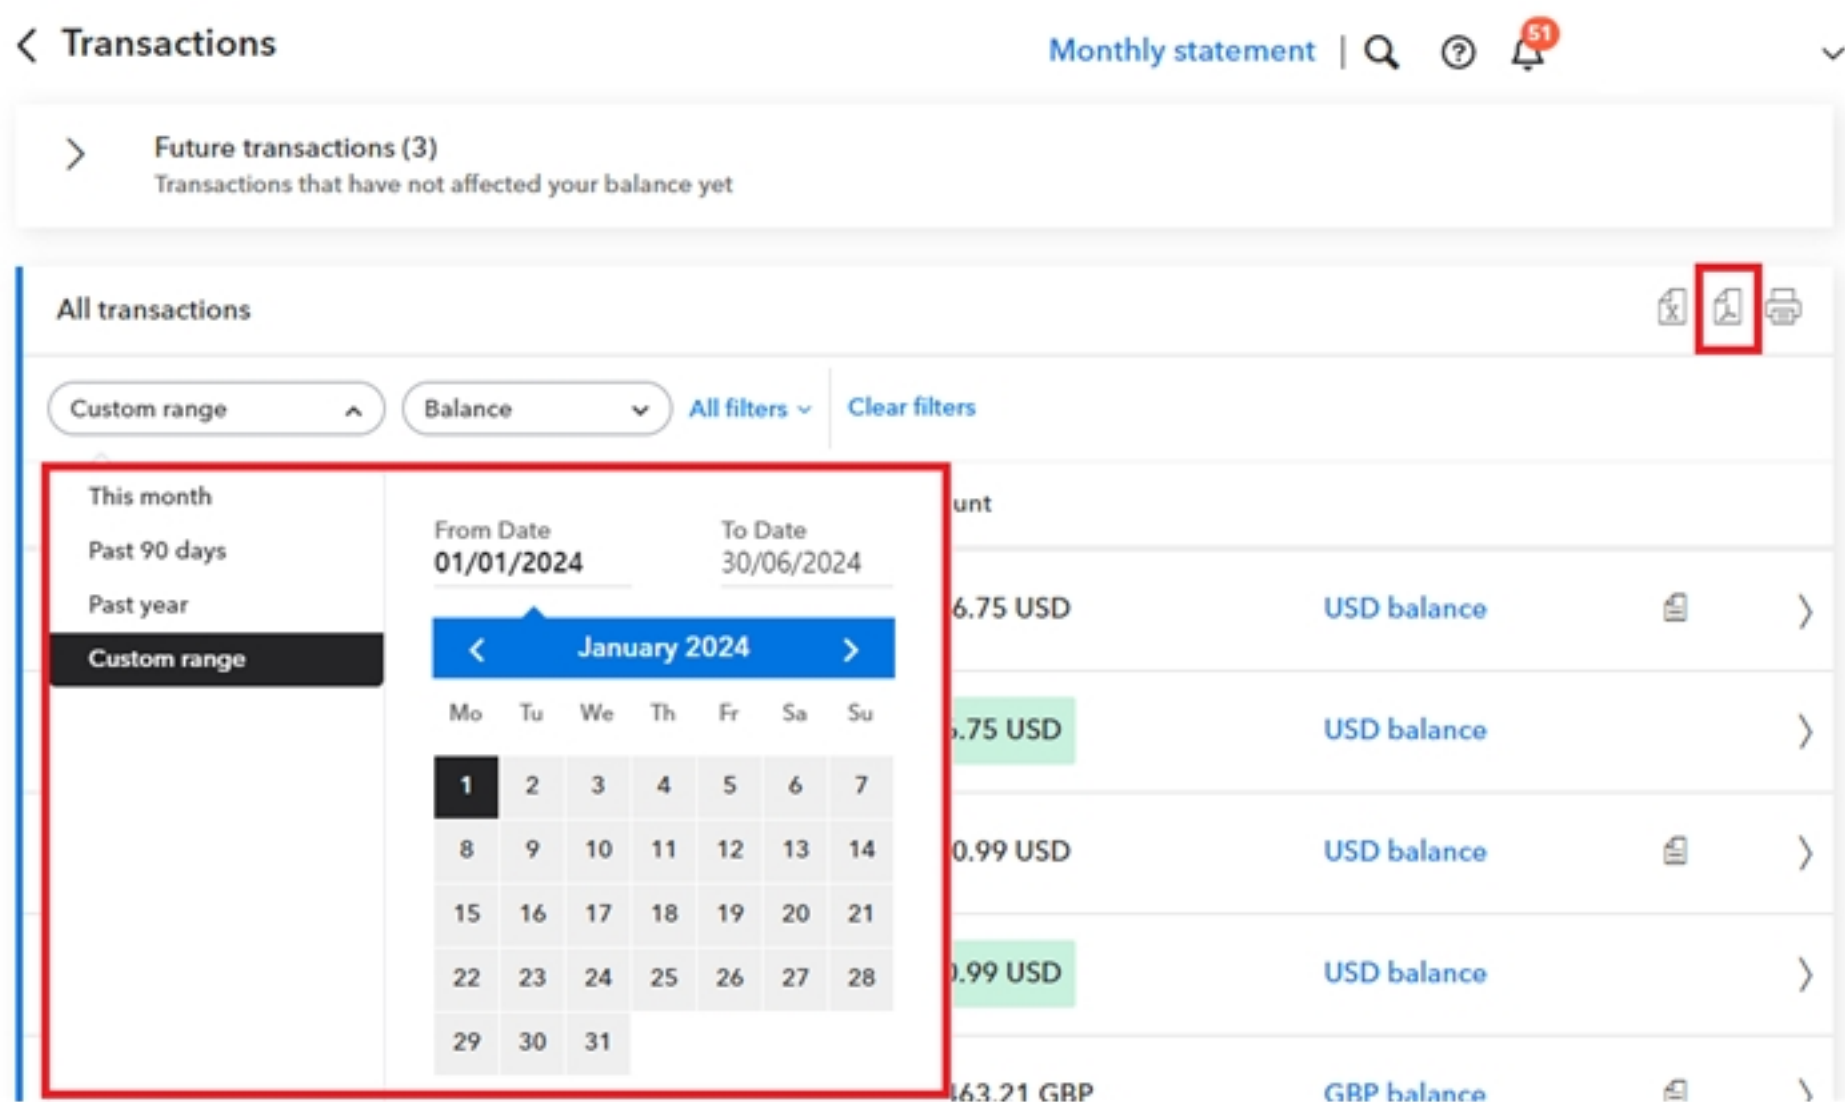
Transactions

Monthly statement | 51

Future transactions (3)
Transactions that have not affected your balance yet

All transactions

Custom range

Balance

All filters

Clear filters

This month
Past 90 days
Past year
Custom range

From Date
01/01/2024

To Date
30/06/2024

January 2024

| Mo | Tu | We | Th | Fr | Sa | Su |
|---|---|---|---|---|---|---|
| 1 | 2 | 3 | 4 | 5 | 6 | 7 |
| 8 | 9 | 10 | 11 | 12 | 13 | 14 |
| 15 | 16 | 17 | 18 | 19 | 20 | 21 |
| 22 | 23 | 24 | 25 | 26 | 27 | 28 |
| 29 | 30 | 31 | | | | |

unt

6.75 USD USD balance
.75 USD USD balance
0.99 USD USD balance
.99 USD USD balance
163.21 GBP GBP balance